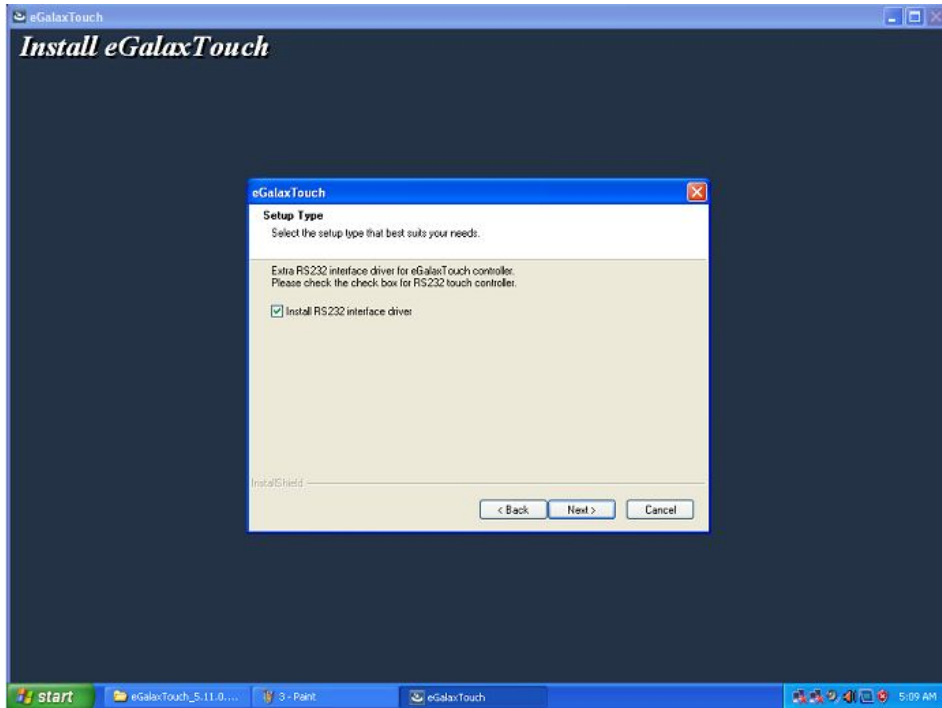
eGalaxTouch

Install eGalaxTouch

eGalaxTouch

Setup Type

Select the setup type that best suits your needs.

Extra RS232 interface driver for eGalaxTouch controller.
Please check the check box for RS232 touch controller.

Install RS232 interface driver

InstallShield

< Back

Next >

Cancel

start

eGalaxTouch_5.11.0....

3 - Paint

eGalaxTouch

5:09 AM